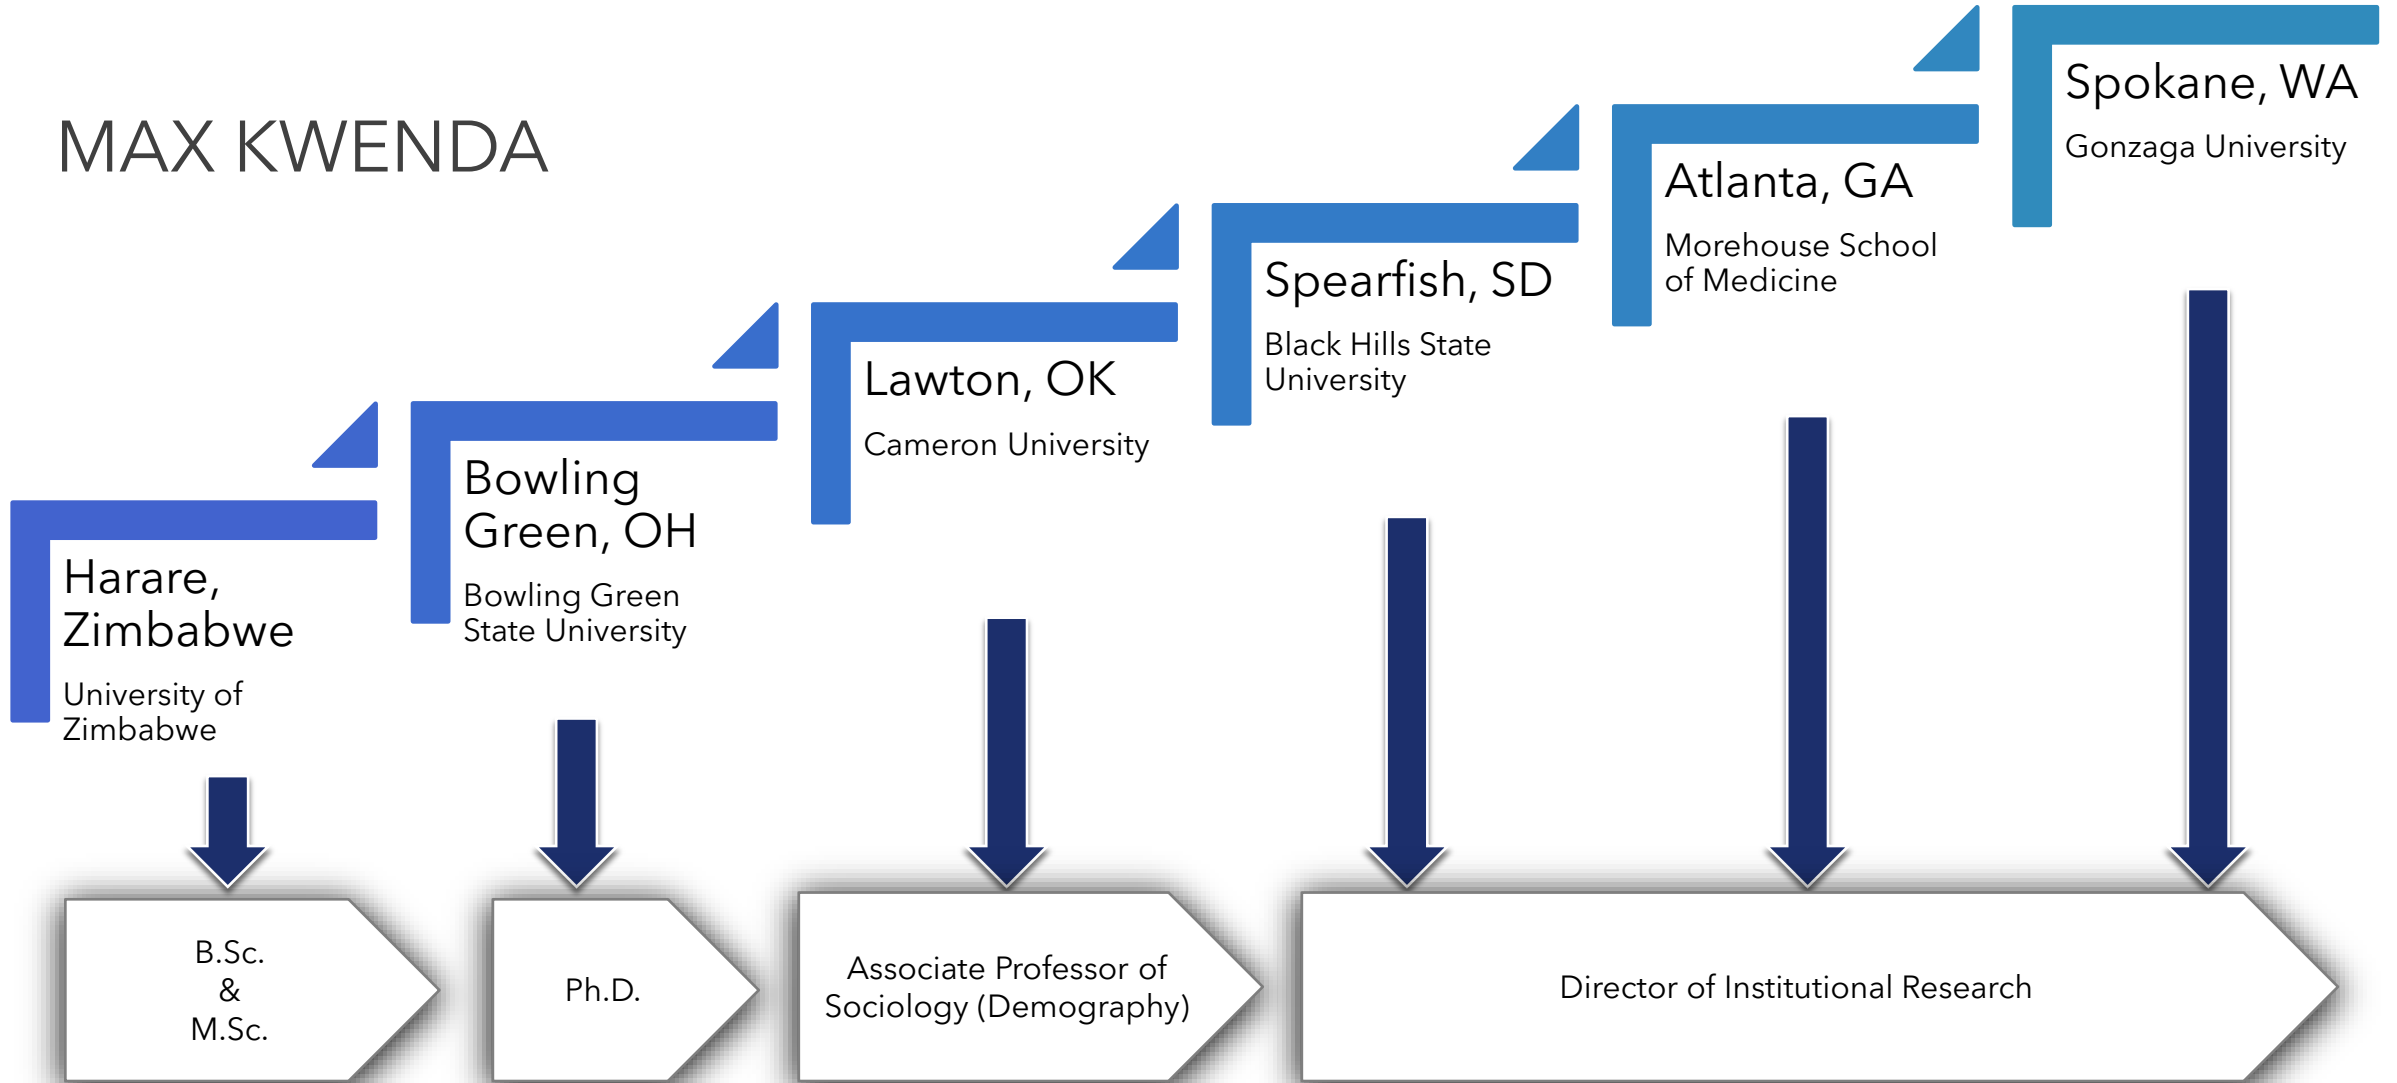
MAX KWENDA

Harare, Zimbabwe
University of Zimbabwe

Bowling Green, OH
Bowling Green State University

Lawton, OK
Cameron University

Spearfish, SD
Black Hills State University

Atlanta, GA
Morehouse School of Medicine

Spokane, WA
Gonzaga University

B.Sc.
&
M.Sc.

Ph.D.

Associate Professor of Sociology (Demography)

Director of Institutional Research